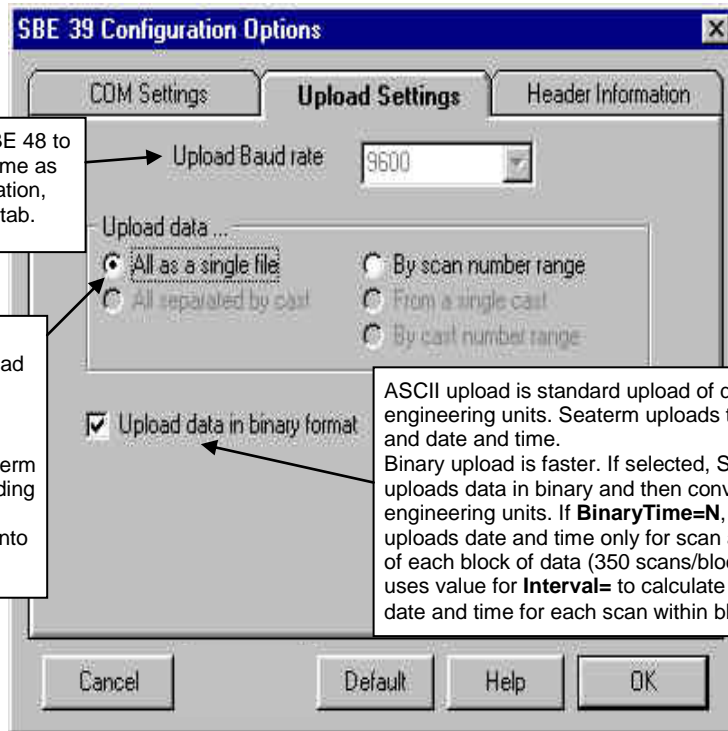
SBE 39 Configuration Options

COM Settings

Upload Settings

Header Information

BE 48 to me as ation, tab.

Upload Baud rate

9600

Upload data ...

All as a single file

By scan number range

All separated by cast

From a single cast

By cast number range

ad

erm ding

nto

Upload data in binary format

ASCII upload is standard upload of d engineering units. Seaterm uploads t and date and time.
Binary upload is faster. If selected, S uploads data in binary and then conv engineering units. If **BinaryTime=N**, uploads date and time only for scan of each block of data (350 scans/bloc uses value for **Interval=** to calculate date and time for each scan within bl

Cancel

Default

Help

OK